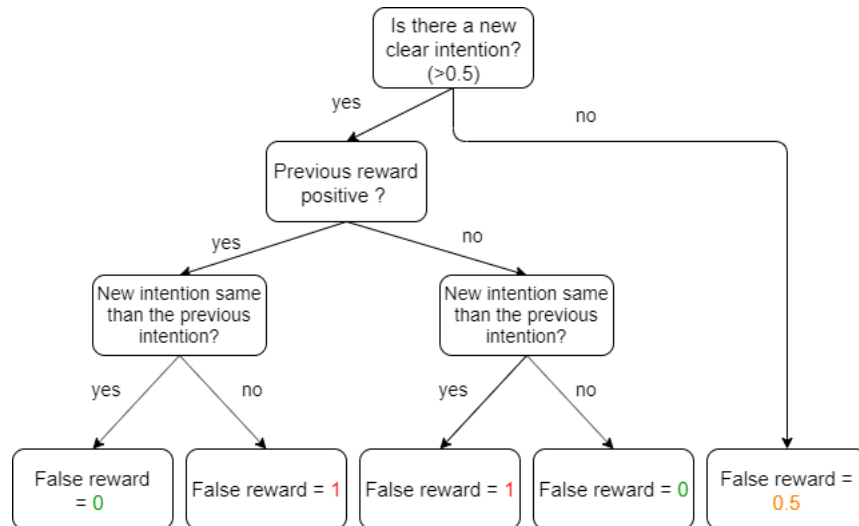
Is there a new clear intention? (>0.5)

yes

no

Previous reward positive ?

yes

no

New intention same than the previous intention?

New intention same than the previous intention?

yes

no

yes

no

False reward = 0

False reward = 1

False reward = 1

False reward = 0

False reward = 0.5